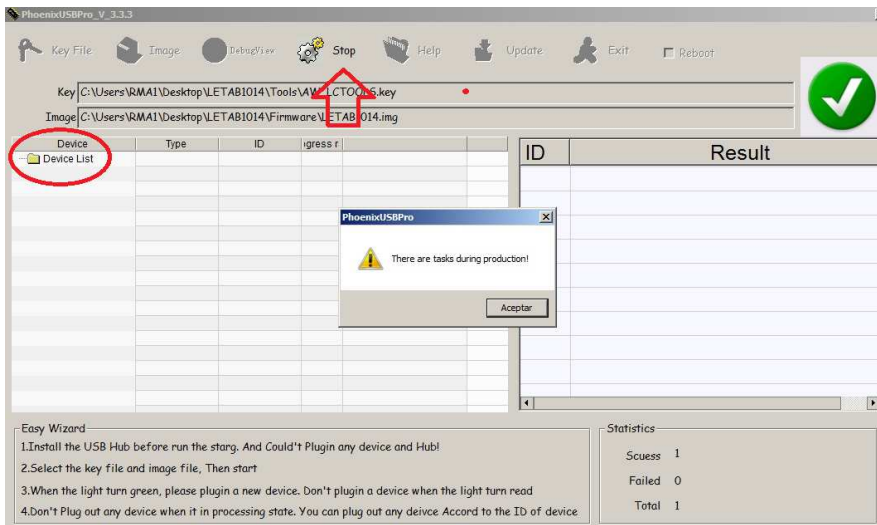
PhoenixUSBPro_V_3.3.3

Key File Image DebugView Stop Help Update Exit Reboot

Key C:\Users\RMAI\Desktop\LETAB1014\Tools\AW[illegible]LCTOO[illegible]S.key

Image C:\Users\RMAI\Desktop\LETAB1014\Firmware\LETAB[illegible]014.img

| Device | Type | ID | ıgress r |
|---|---|---|---|
| Device List | | | |

| ID | Result |
|---|---|

PhoenixUSBPro

There are tasks during production!

Aceptar

Easy Wizard

1.Install the USB Hub before run the starg. And Could't Plugin any device and Hub!

2.Select the key file and image file, Then start

3.When the light turn green, please plugin a new device. Don't plugin a device when the light turn read

4.Don't Plug out any device when it in processing state. You can plug out any deivce Accord to the ID of device

Statistics

Scuess 1

Failed 0

Total 1